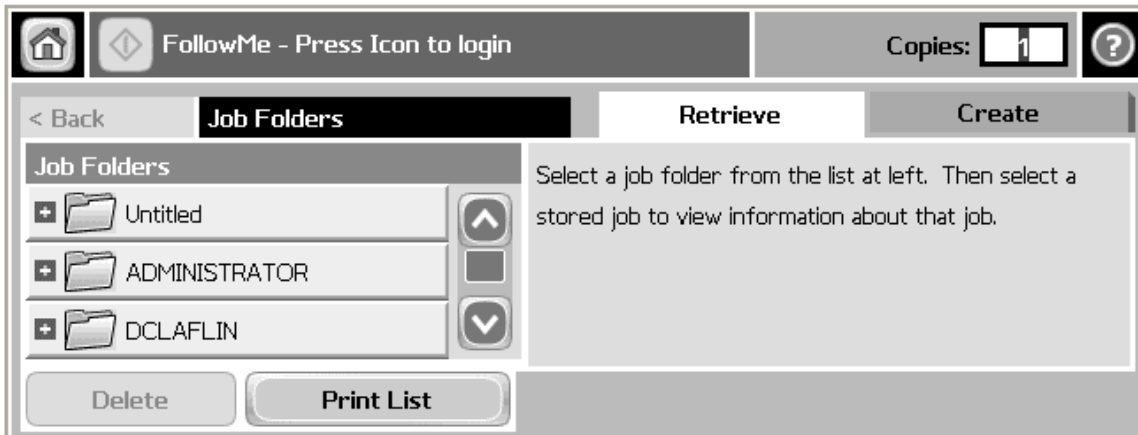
FollowMe - Press Icon to login

Copies: 1

?

< Back

Job Folders

Retrieve

Create

Job Folders

Untitled

ADMINISTRATOR

DCLAFLIN

Select a job folder from the list at left. Then select a stored job to view information about that job.

Delete

Print List